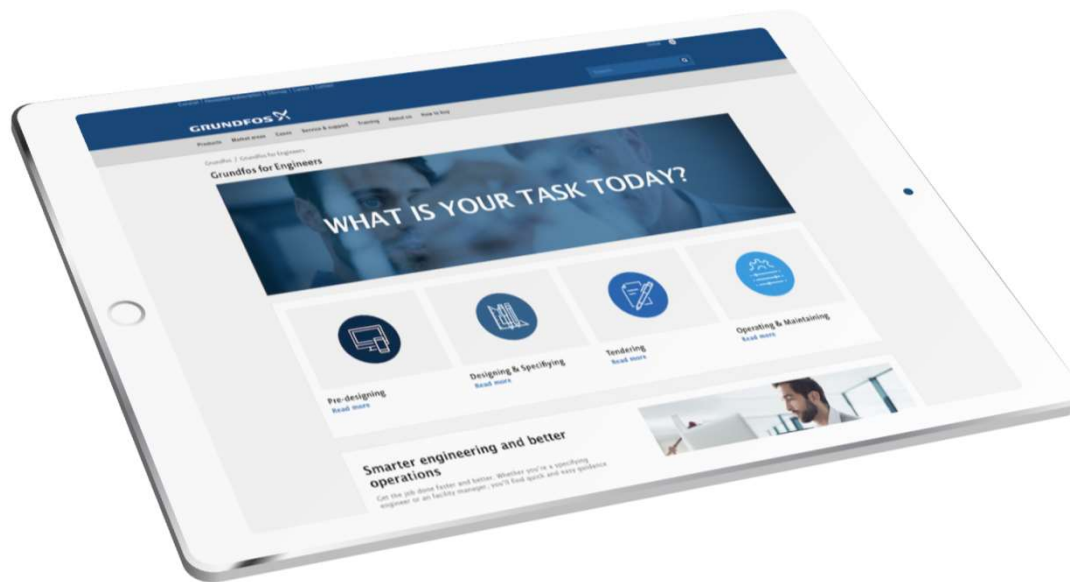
GRUNDFOS

Products Market areas Cases Service & support Training About us How to buy

Grundfos / Grundfos for Engineers

Grundfos for Engineers

WHAT IS YOUR TASK TODAY?

Pre-designing
Read more

Designing & Specifying
Read more

Tendering
Read more

Operating & Maintaining
Read more

Smarter engineering and better operations

Get the job done faster and better. Whether you're a specifying engineer or an facility manager, you'll find quick and easy guidance